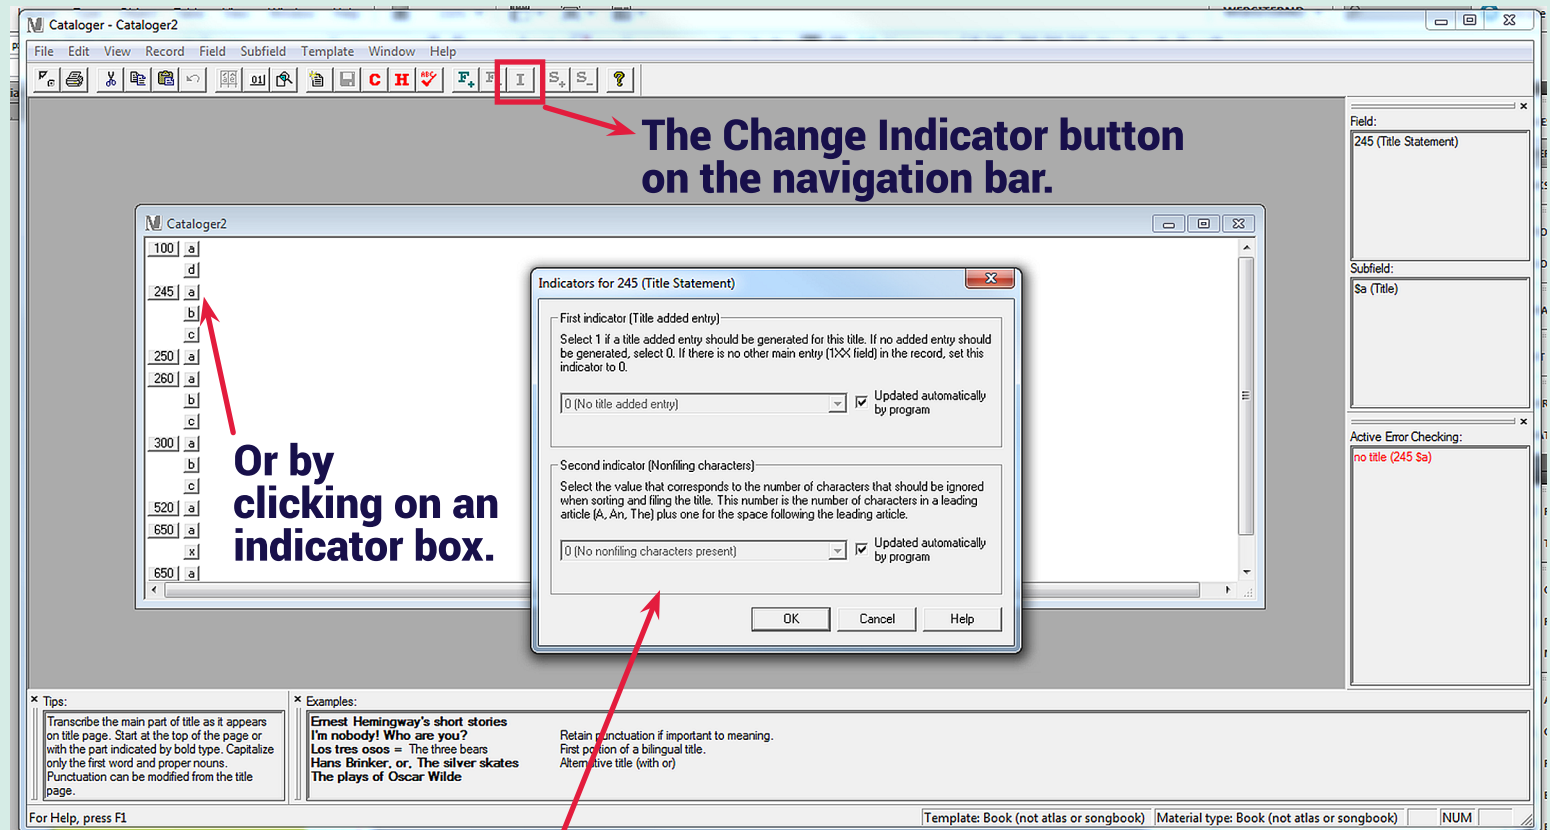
Cataloger - Cataloger2

File Edit View Record Field Subfield Template Window Help

The Change Indicator button on the navigation bar.

Cataloger2

| 100 | a |
|---|---|
| | d |
| 245 | a |
| | b |
| | c |
| 250 | a |
| 260 | a |
| | b |
| | c |
| 300 | a |
| | b |
| | c |
| 520 | a |
| 650 | a |
| | x |
| 650 | a |

Or by clicking on an indicator box.

Indicators for 245 (Title Statement)

First indicator (Title added entry)

Select 1 if a title added entry should be generated for this title. If no added entry should be generated, select 0. If there is no other main entry (1XX field) in the record, set this indicator to 0.

0 (No title added entry)

Updated automatically by program

Second indicator (Nonfiling characters)

Select the value that corresponds to the number of characters that should be ignored when sorting and filing the title. This number is the number of characters in a leading article (A, An, The) plus one for the space following the leading article.

0 (No nonfiling characters present)

Updated automatically by program

OK Cancel Help

Field:
245 (Title Statement)

Subfield:
$a (Title)

Active Error Checking:
no title (245 $a)

Tips:
Transcribe the main part of title as it appears on title page. Start at the top of the page or with the part indicated by bold type. Capitalize only the first word and proper nouns. Punctuation can be modified from the title page.

Examples:
Ernest Hemingway's short stories
I'm nobody! Who are you?
Los tres osos = The three bears
Hans Brinker, or, The silver skates
The plays of Oscar Wilde

Retain punctuation if important to meaning.
First portion of a bilingual title.
Alternative title (with or)

For Help, press F1
Template: Book (not atlas or songbook) Material type: Book (not atlas or songbook) NUM